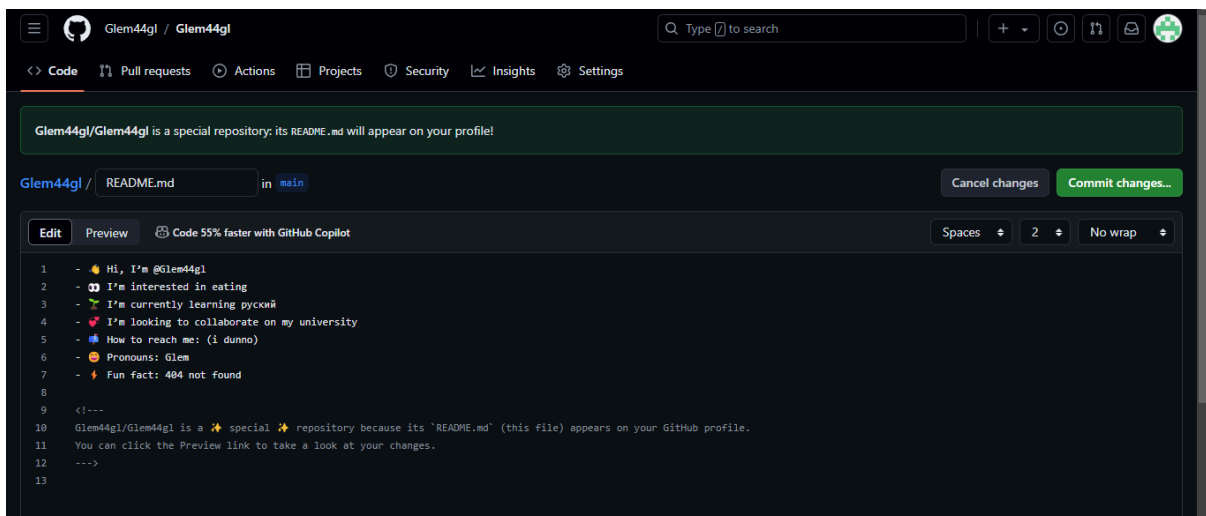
Glem44gl / Glem44gl

Type / to search

+

Code Pull requests Actions Projects Security Insights Settings

Glem44gl/Glem44gl is a special repository: its README.md will appear on your profile!

Glem44gl / README.md in main

Cancel changes Commit changes...

Edit Preview Code 55% faster with GitHub Copilot

Spaces 2 No wrap

1 - 👋 Hi, I’m @Glem44gl
2 - 👀 I’m interested in eating
3 - 🌱 I’m currently learning руский
4 - 💞️ I’m looking to collaborate on my university
5 - 📫 How to reach me: (i dunno)
6 - 😄 Pronouns: Glem
7 - ⚡ Fun fact: 404 not found
8
9 <!---
10 Glem44gl/Glem44gl is a ✨ special ✨ repository because its `README.md` (this file) appears on your GitHub profile.
11 You can click the Preview link to take a look at your changes.
12 --->
13